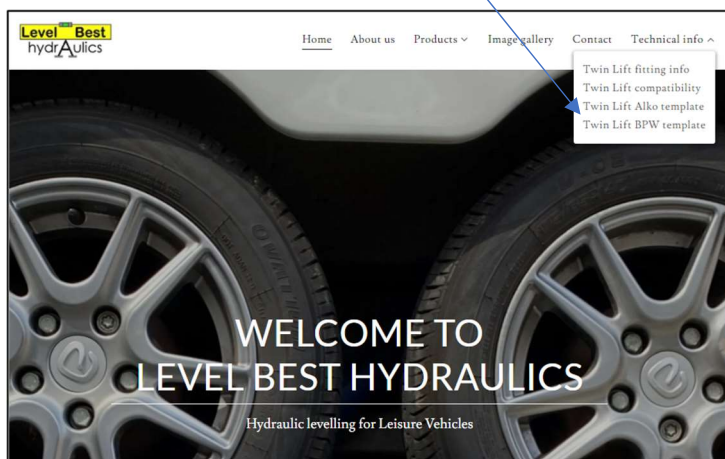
Level Best hydrAulics

Home About us Products Image gallery Contact Technical info

Twin Lift fitting info
Twin Lift compatibility
Twin Lift Alko template
Twin Lift BPW template

WELCOME TO
LEVEL BEST HYDRAULICS

Hydraulic levelling for Leisure Vehicles